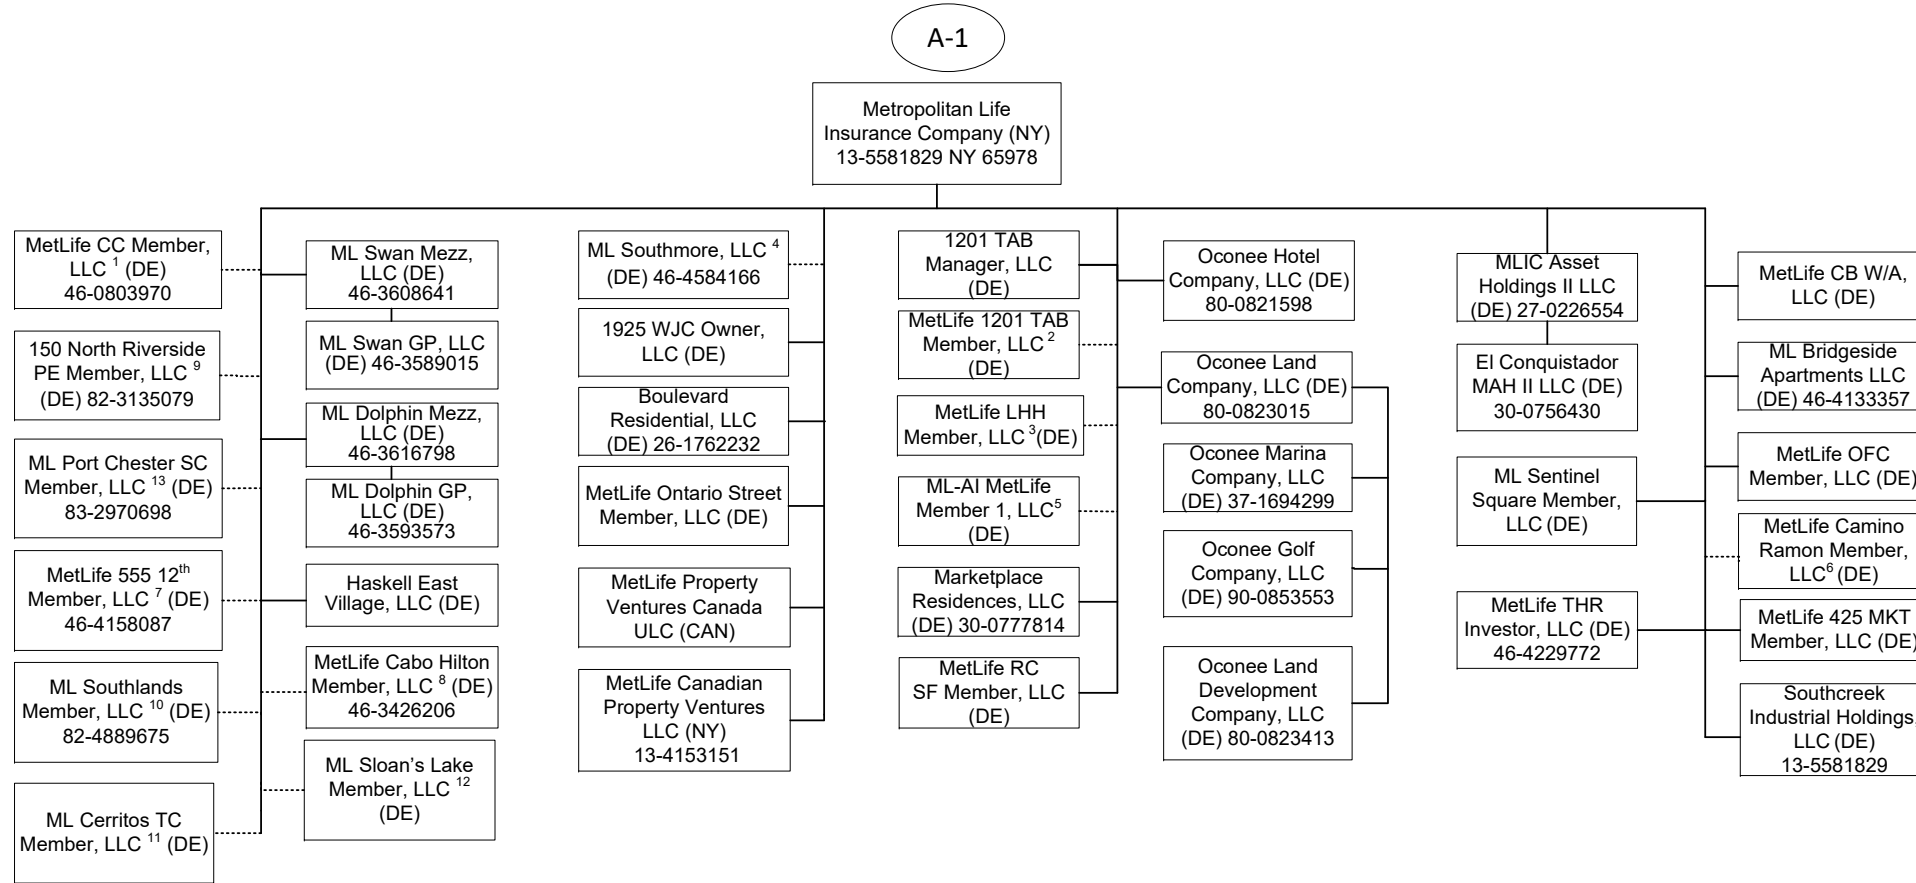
A-1

Metropolitan Life Insurance Company (NY) 13-5581829 NY 65978

MetLife CC Member, LLC $^1$ (DE) 46-0803970

150 North Riverside PE Member, LLC $^9$ (DE) 82-3135079

ML Port Chester SC Member, LLC $^{13}$ (DE) 83-2970698

MetLife 555 12$^{th}$ Member, LLC $^7$ (DE) 46-4158087

ML Southlands Member, LLC $^{10}$ (DE) 82-4889675

ML Cerritos TC Member, LLC $^{11}$ (DE)

ML Swan Mezz, LLC (DE) 46-3608641

ML Swan GP, LLC (DE) 46-3589015

ML Dolphin Mezz, LLC (DE) 46-3616798

ML Dolphin GP, LLC (DE) 46-3593573

Haskell East Village, LLC (DE)

MetLife Cabo Hilton Member, LLC $^8$ (DE) 46-3426206

ML Sloan's Lake Member, LLC $^{12}$ (DE)

ML Southmore, LLC $^4$ (DE) 46-4584166

1925 WJC Owner, LLC (DE)

Boulevard Residential, LLC (DE) 26-1762232

MetLife Ontario Street Member, LLC (DE)

MetLife Property Ventures Canada ULC (CAN)

MetLife Canadian Property Ventures LLC (NY) 13-4153151

1201 TAB Manager, LLC (DE)

MetLife 1201 TAB Member, LLC $^2$ (DE)

MetLife LHH Member, LLC $^3$(DE)

ML-AI MetLife Member 1, LLC$^5$ (DE)

Marketplace Residences, LLC (DE) 30-0777814

MetLife RC SF Member, LLC (DE)

Oconee Hotel Company, LLC (DE) 80-0821598

Oconee Land Company, LLC (DE) 80-0823015

Oconee Marina Company, LLC (DE) 37-1694299

Oconee Golf Company, LLC (DE) 90-0853553

Oconee Land Development Company, LLC (DE) 80-0823413

MLIC Asset Holdings II LLC (DE) 27-0226554

El Conquistador MAH II LLC (DE) 30-0756430

ML Sentinel Square Member, LLC (DE)

MetLife THR Investor, LLC (DE) 46-4229772

MetLife CB W/A, LLC (DE)

ML Bridgeside Apartments LLC (DE) 46-4133357

MetLife OFC Member, LLC (DE)

MetLife Camino Ramon Member, LLC$^6$ (DE)

MetLife 425 MKT Member, LLC (DE)

Southcreek Industrial Holdings, LLC (DE) 13-5581829